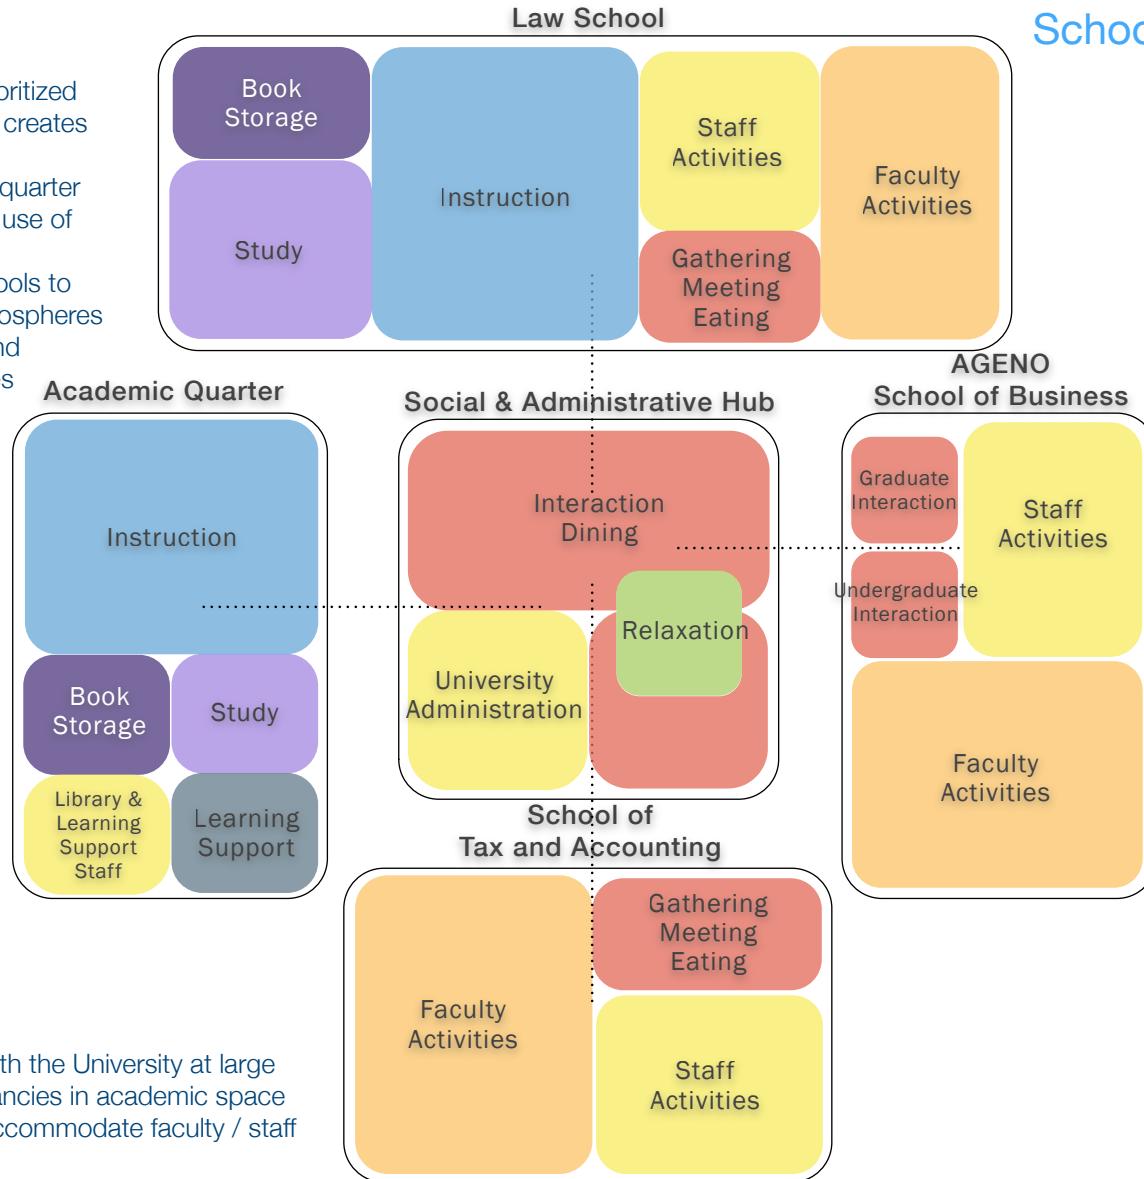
oritized
creates

quarter
use of

ools to
ospheres
nd
s

Law School

Schoo

Book Storage

Study

Instruction

Staff Activities

Gathering Meeting Eating

Faculty Activities

Academic Quarter

Instruction

Book Storage

Study

Library & Learning Support Staff

Learning Support

Social & Administrative Hub

Interaction Dining

Relaxation

University Administration

AGENO School of Business

Graduate Interaction

Undergraduate Interaction

Staff Activities

Faculty Activities

School of Tax and Accounting

Faculty Activities

Gathering Meeting Eating

Staff Activities

th the University at large
ncies in academic space
ccommodate faculty / staff